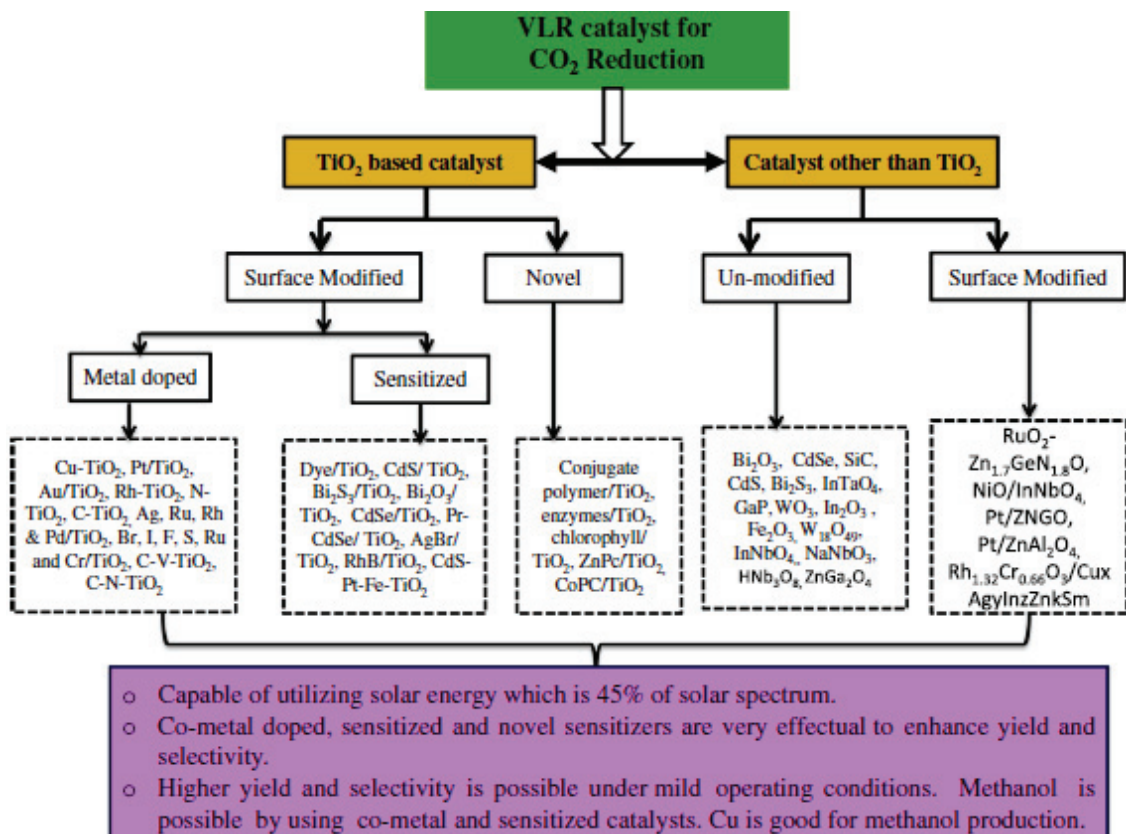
VLR catalyst for $CO_2$ Reduction

$TiO_2$ based catalyst

Catalyst other than $TiO_2$

Surface Modified

Novel

Un-modified

Surface Modified

Metal doped

Sensitized

Cu-$TiO_2$, Pt/$TiO_2$, Au/$TiO_2$, Rh-$TiO_2$, N-$TiO_2$, C-$TiO_2$, Ag, Ru, Rh & Pd/$TiO_2$, Br, I, F, S, Ru and Cr/$TiO_2$, C-V-$TiO_2$, C-N-$TiO_2$

Dye/$TiO_2$, CdS/ $TiO_2$, $Bi_2S_3$/$TiO_2$, $Bi_2O_3$/ $TiO_2$, CdSe/$TiO_2$, Pr-CdSe/ $TiO_2$, AgBr/ $TiO_2$, RhB/$TiO_2$, CdS-Pt-Fe-$TiO_2$

Conjugate polymer/$TiO_2$, enzymes/$TiO_2$, chlorophyll/ $TiO_2$, ZnPc/$TiO_2$, CoPC/$TiO_2$

$Bi_2O_3$, CdSe, SiC, CdS, $Bi_2S_3$, $InTaO_4$, GaP, $WO_3$, $In_2O_3$, $Fe_2O_3$, $W_{18}O_{49}$, $InNbO_4$, $NaNbO_3$, $HNb_3O_8$, $ZnGa_2O_4$

$RuO_2$-$Zn_{1.7}GeN_{1.8}O$, NiO/$InNbO_4$, Pt/ZNGO, Pt/$ZnAl_2O_4$, $Rh_{1.32}Cr_{0.66}O_3$/Cux AgyInzZnkSm

o Capable of utilizing solar energy which is 45% of solar spectrum.
o Co-metal doped, sensitized and novel sensitizers are very effectual to enhance yield and selectivity.
o Higher yield and selectivity is possible under mild operating conditions. Methanol is possible by using co-metal and sensitized catalysts. Cu is good for methanol production.